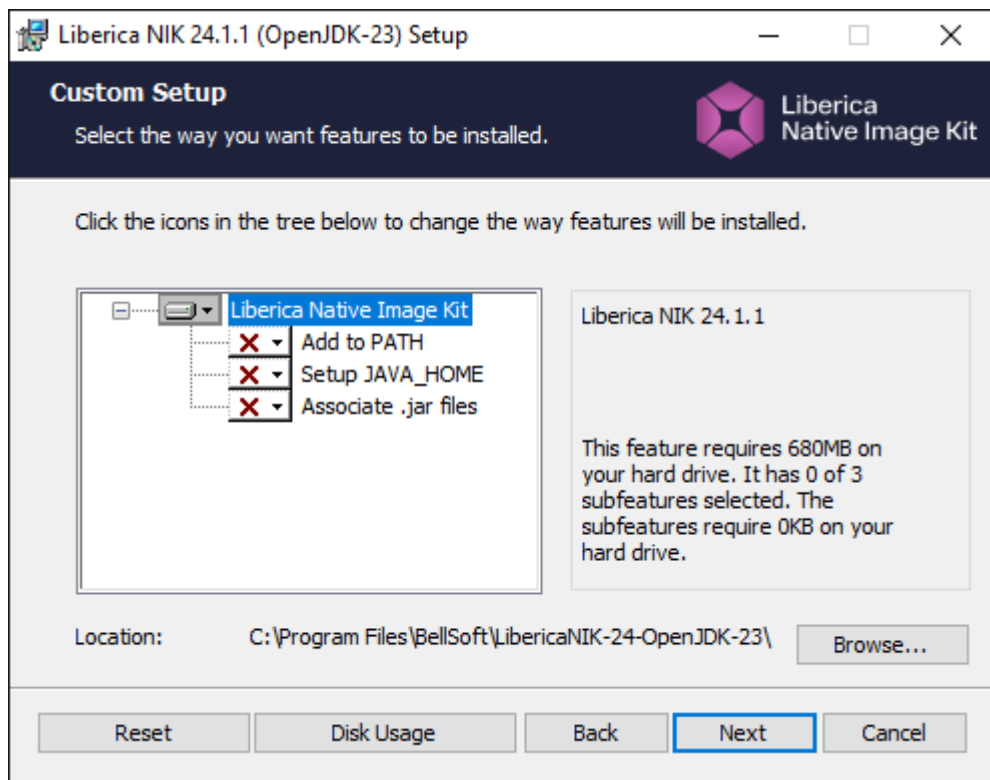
Liberica NIK 24.1.1 (OpenJDK-23) Setup

Custom Setup
Select the way you want features to be installed.

Liberica
Native Image Kit

Click the icons in the tree below to change the way features will be installed.

Liberica Native Image Kit
Add to PATH
Setup JAVA_HOME
Associate .jar files

Liberica NIK 24.1.1

This feature requires 680MB on your hard drive. It has 0 of 3 subfeatures selected. The subfeatures require 0KB on your hard drive.

Location: C:\Program Files\BellSoft\LibericaNIK-24-OpenJDK-23\

Browse...

Reset
Disk Usage
Back
Next
Cancel